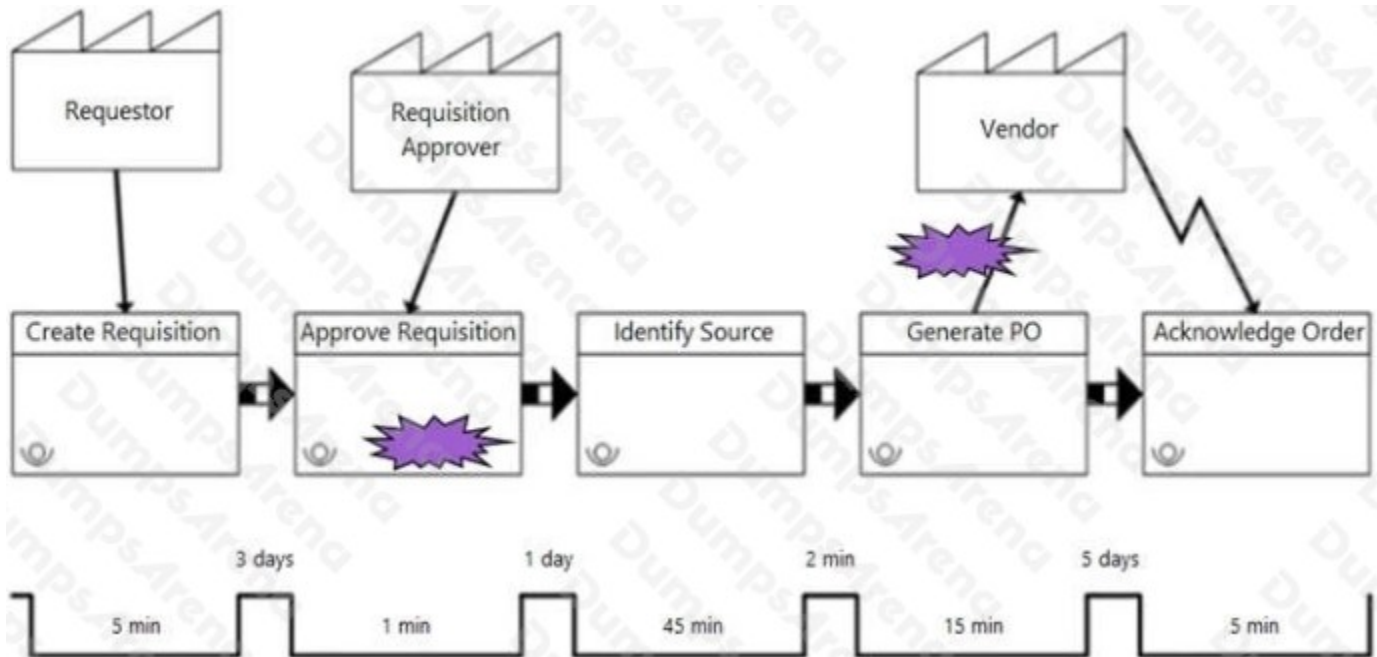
Requestor

Requisition Approver

Vendor

Create Requisition

Approve Requisition

Identify Source

Generate PO

Acknowledge Order

3 days

1 day

2 min

5 days

5 min

1 min

45 min

15 min

5 min

DumpsArena